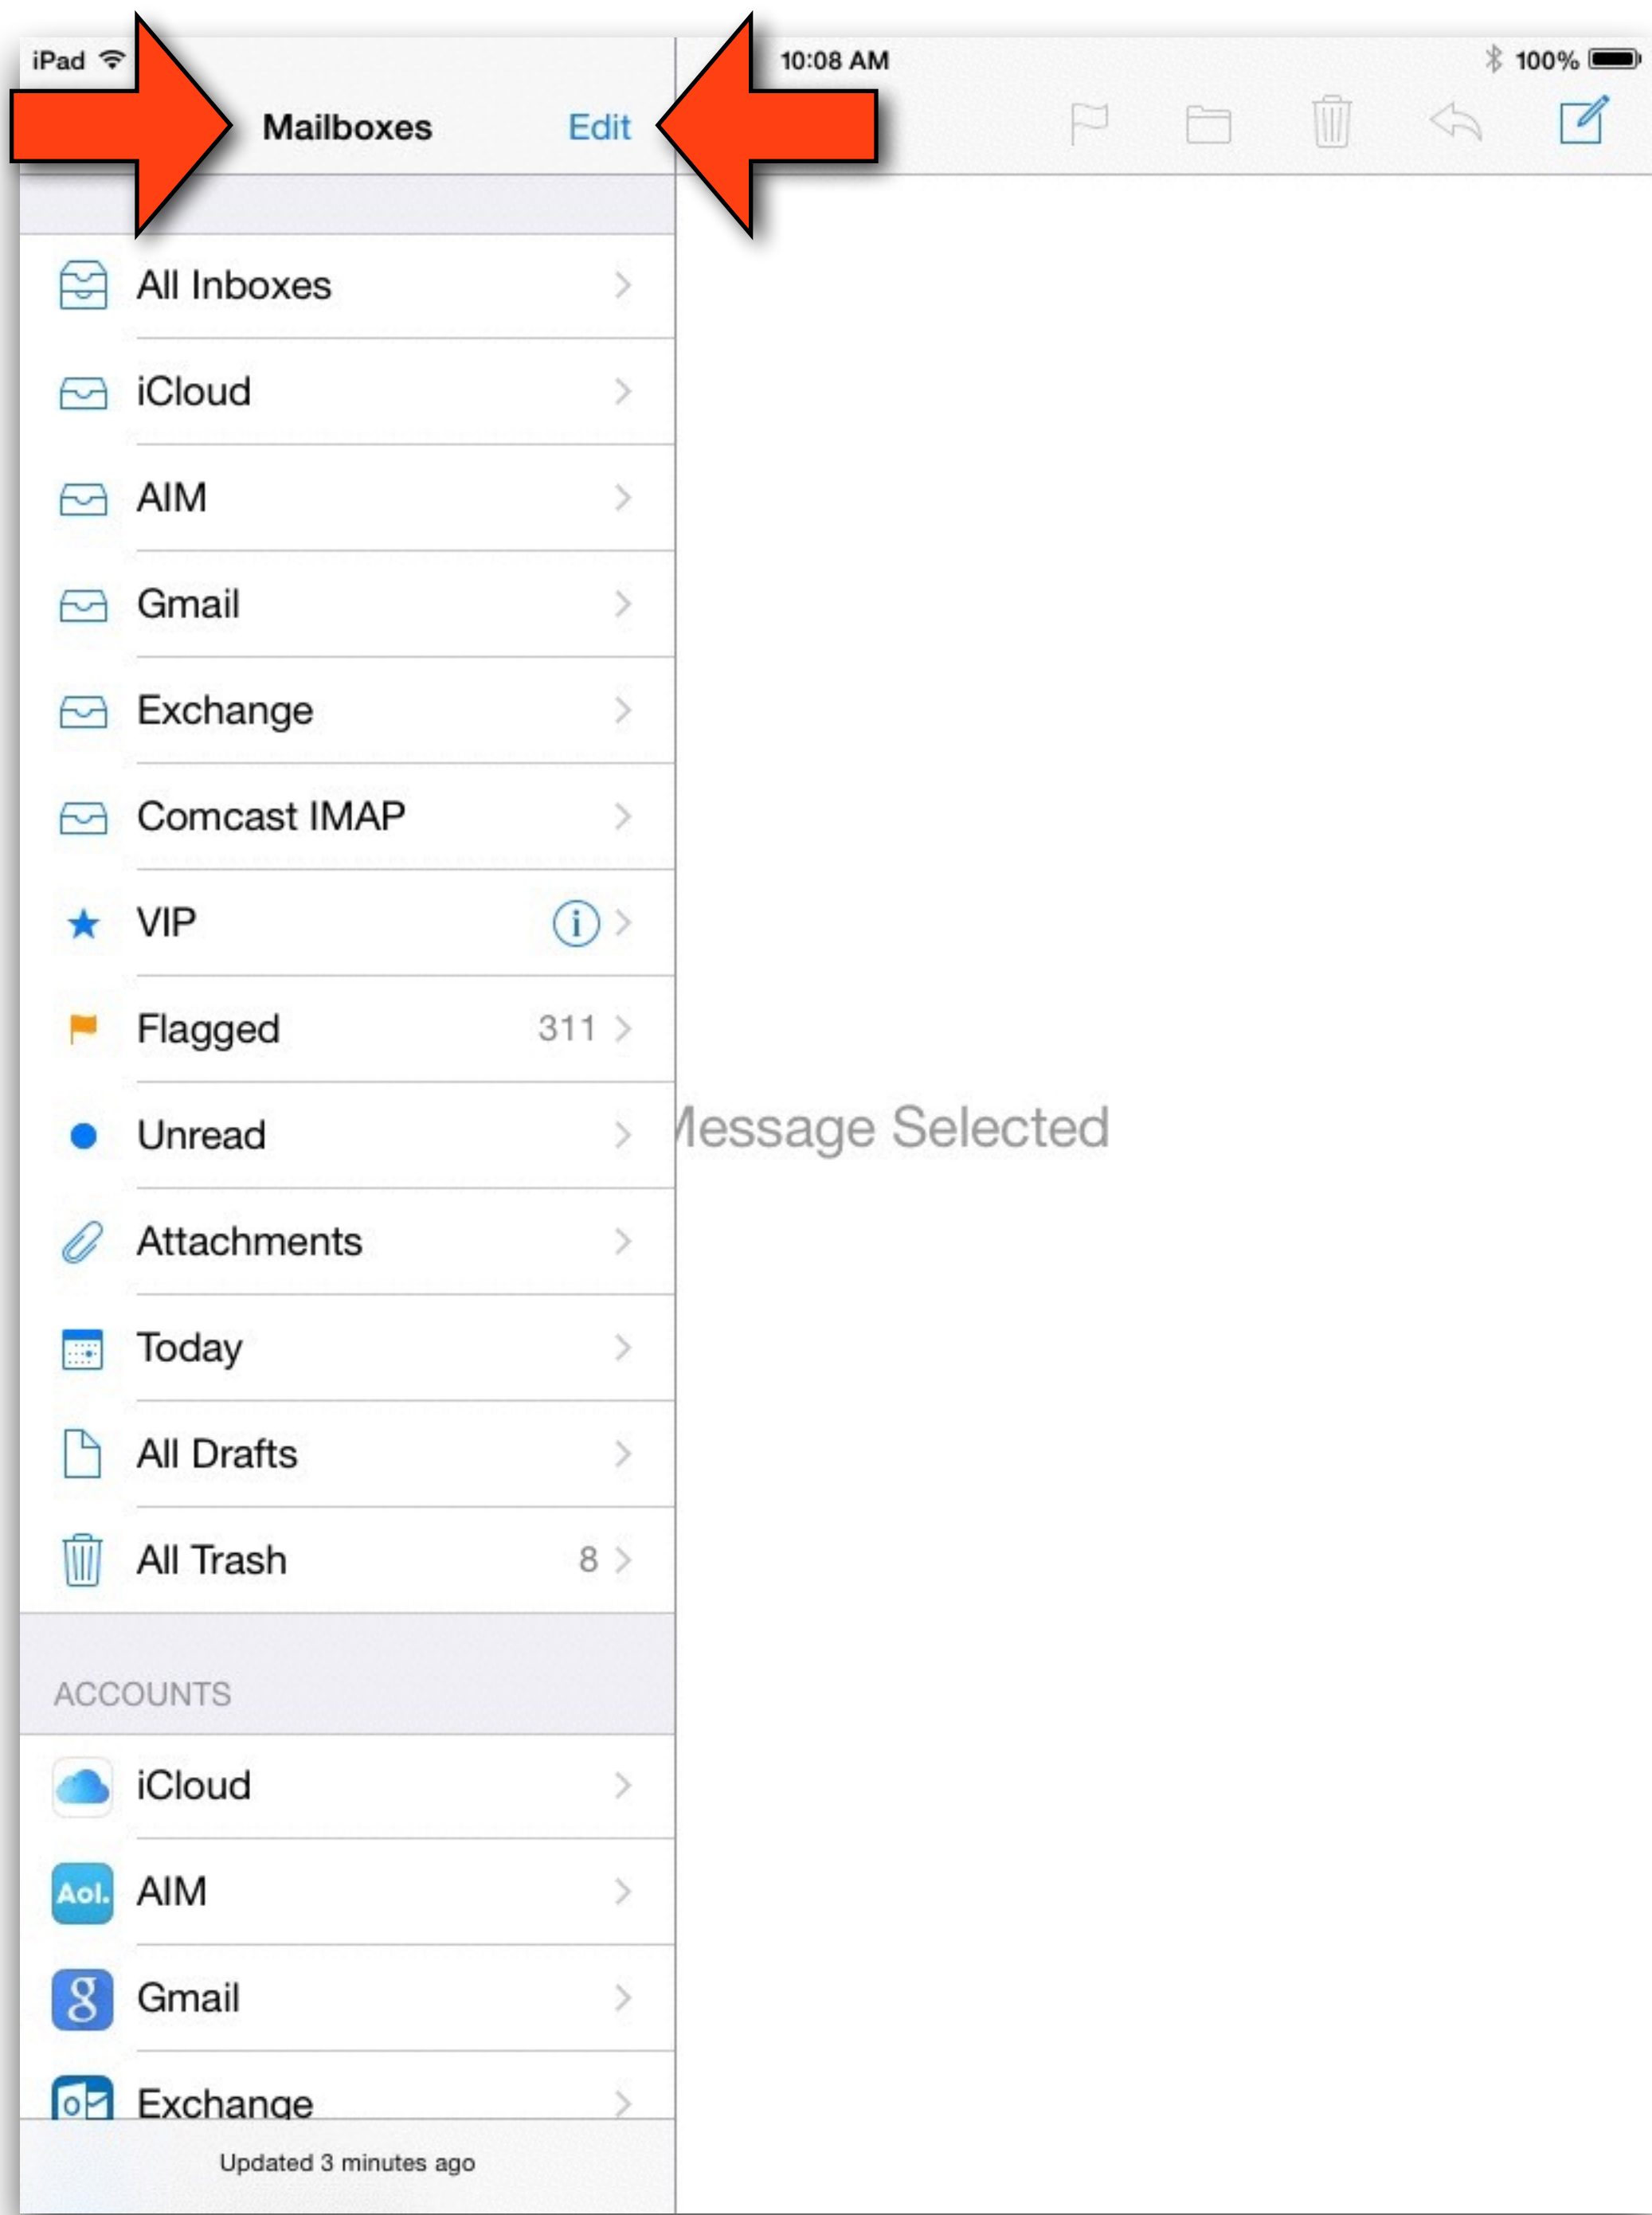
iPad

10:08 AM

100%

Mailboxes

Edit

All Inboxes

iCloud

AIM

Gmail

Exchange

Comcast IMAP

VIP

Flagged 311

Unread

Attachments

Today

All Drafts

All Trash 8

ACCOUNTS

iCloud

AIM

Gmail

Exchange

Updated 3 minutes ago

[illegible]essage Selected